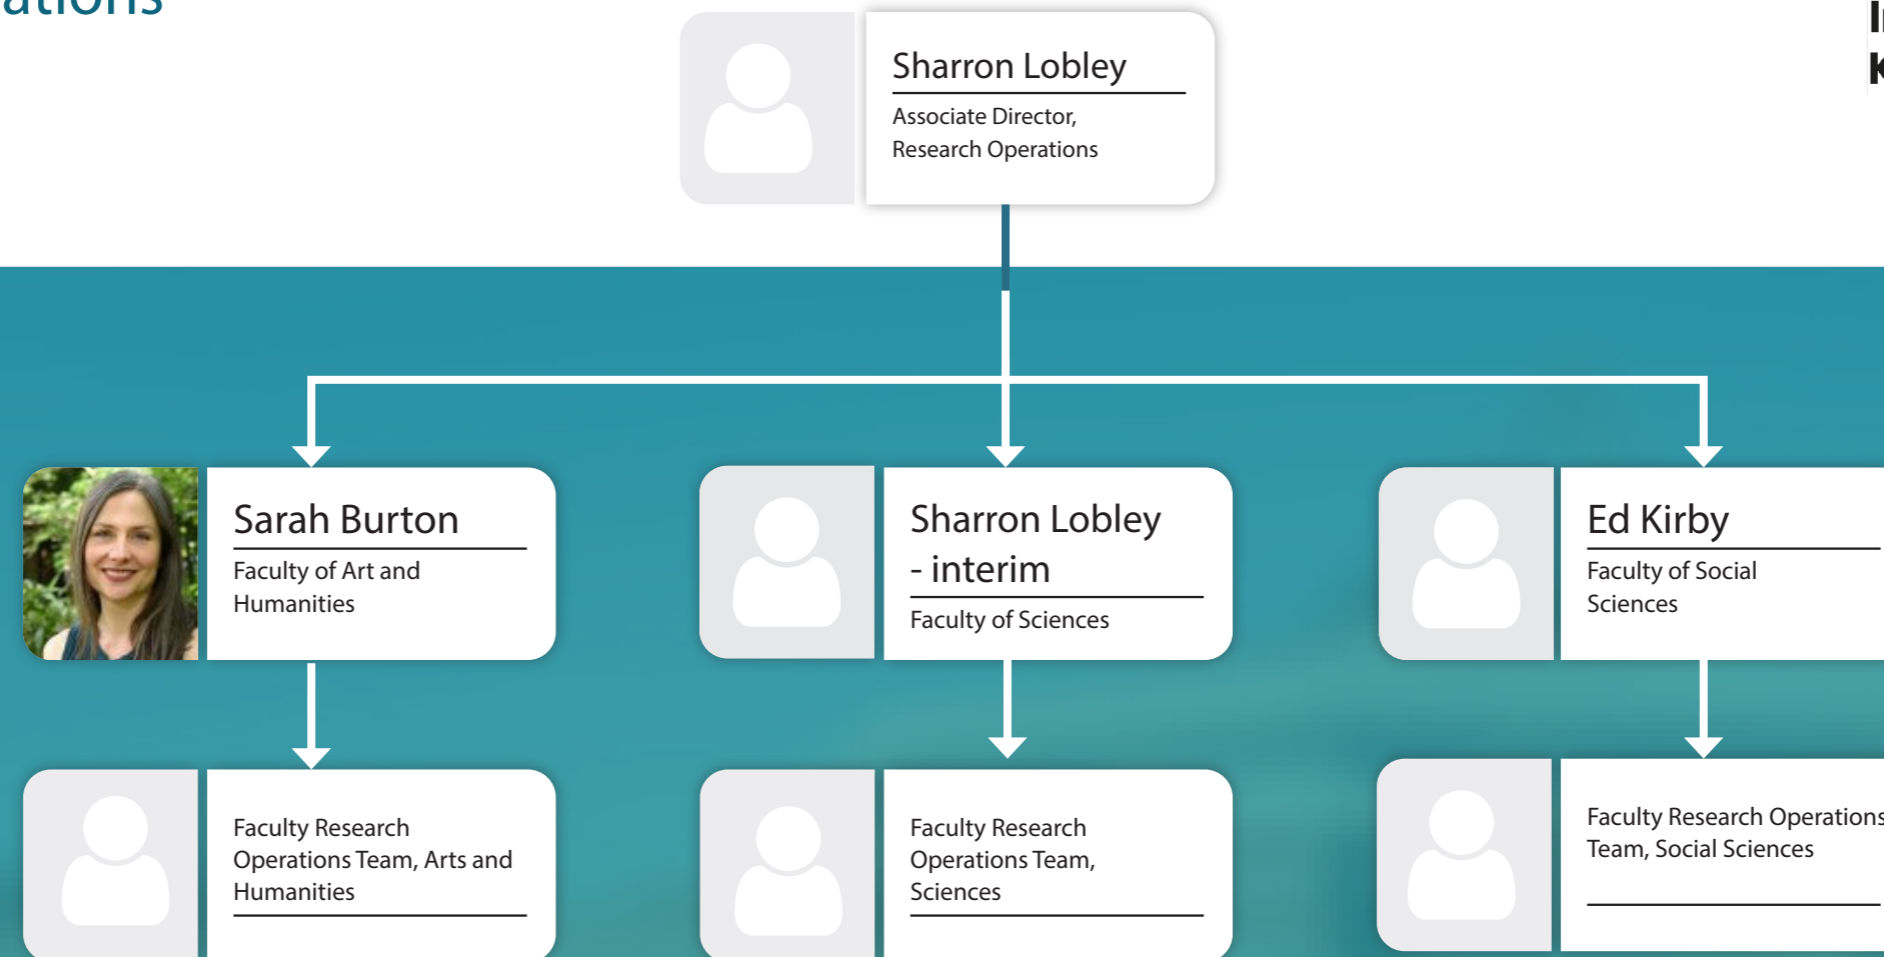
ations

Sharron Lobley
Associate Director, Research Operations

Sarah Burton
Faculty of Art and Humanities

Sharron Lobley - interim
Faculty of Sciences

Ed Kirby
Faculty of Social Sciences

Faculty Research Operations Team, Arts and Humanities

Faculty Research Operations Team, Sciences

Faculty Research Operations Team, Social Sciences

I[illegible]
K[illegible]